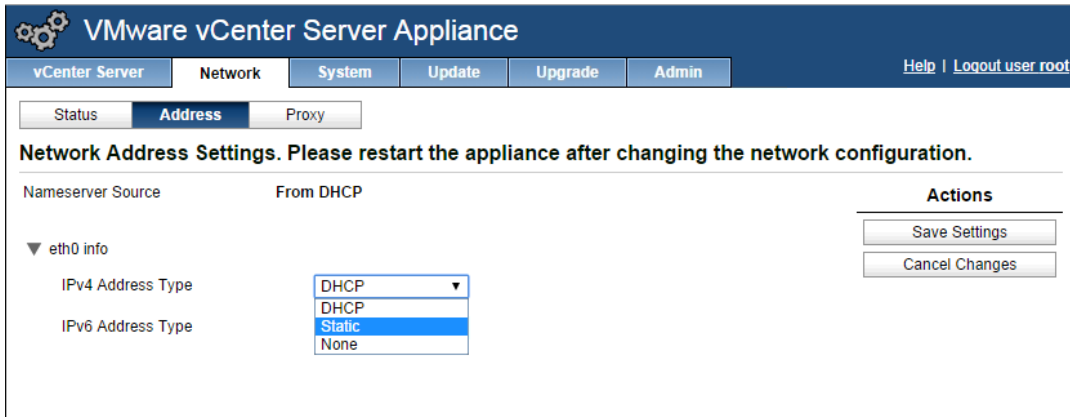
VMware vCenter Server Appliance

vCenter Server | Network | System | Update | Upgrade | Admin

Help | Logout user root

Status | Address | Proxy

Network Address Settings. Please restart the appliance after changing the network configuration.

Nameserver Source From DHCP

Actions

Save Settings

Cancel Changes

▼ eth0 info

IPv4 Address Type DHCP

DHCP
Static
None

IPv6 Address Type